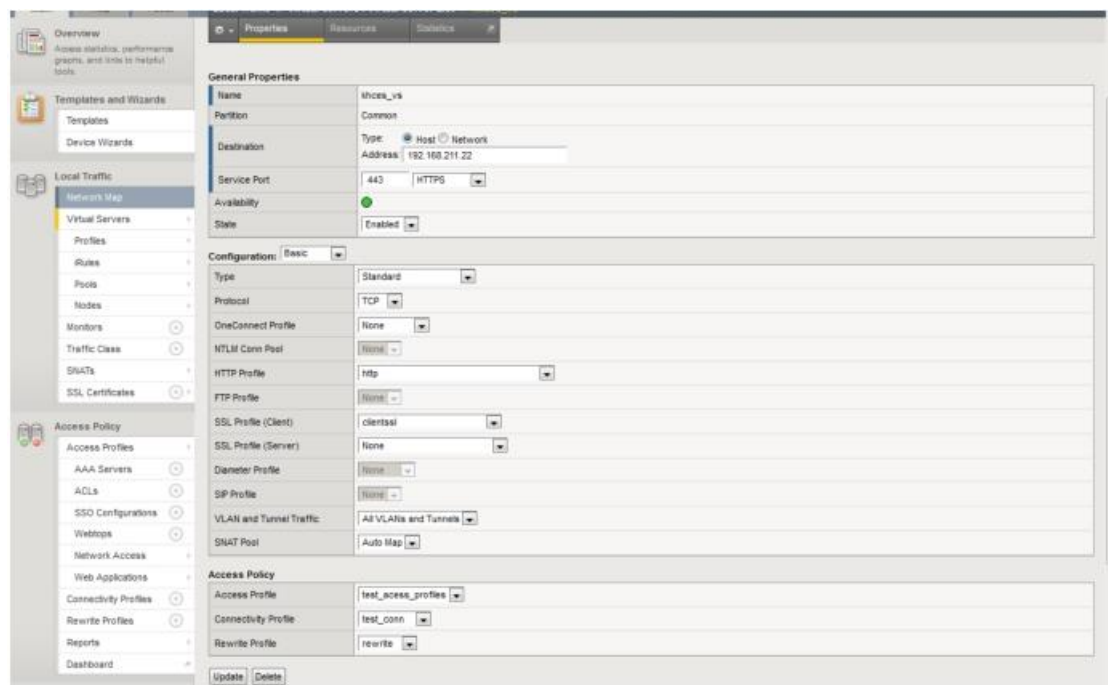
Overview
Access statistics, performance graphs, and links to helpful tools.

Templates and Wizards
Templates
Device Wizards

Local Traffic
Network Map
Virtual Servers
Profiles
iRules
Pools
Nodes
Monitors
Traffic Class
SNATs
SSL Certificates

Access Policy
Access Profiles
AAA Servers
ACLs
SSO Configurations
Webtops
Network Access
Web Applications
Connectivity Profiles
Rewrite Profiles
Reports
Dashboard

Properties | Resources | Statistics

General Properties

| | |
|---|---|
| Name | khces_vs |
| Partition | Common |
| Destination | Type: Host Network<br>Address: 192.168.211.22 |
| Service Port | 443 HTTPS |
| Availability | |
| State | Enabled |

Configuration: Basic

| | |
|---|---|
| Type | Standard |
| Protocol | TCP |
| OneConnect Profile | None |
| NTLM Conn Pool | None |
| HTTP Profile | http |
| FTP Profile | None |
| SSL Profile (Client) | clientssl |
| SSL Profile (Server) | None |
| Diameter Profile | None |
| SIP Profile | None |
| VLAN and Tunnel Traffic | All VLANs and Tunnels |
| SNAT Pool | Auto Map |

Access Policy

| | |
|---|---|
| Access Profile | test_acess_profiles |
| Connectivity Profile | test_conn |
| Rewrite Profile | rewrite |

Update Delete